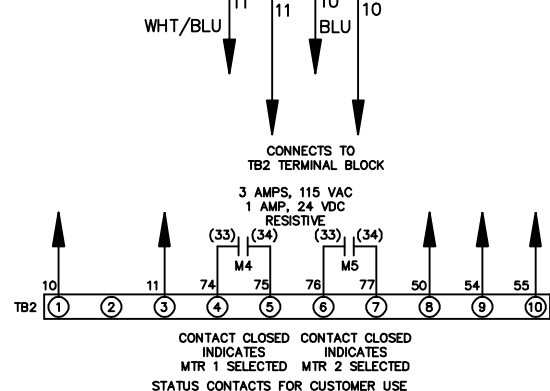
11
WHT/BLU
11
10
BLU
10

CONNECTS TO
TB2 TERMINAL BLOCK

3 AMPS, 115 VAC
1 AMP, 24 VDC
RESISTIVE

(33) (34)
M4
(33) (34)
M5

10
11
74
75
76
77
50
54
55

TB2
1
2
3
4
5
6
7
8
9
10

CONTACT CLOSED INDICATES MTR 1 SELECTED
CONTACT CLOSED INDICATES MTR 2 SELECTED

STATUS CONTACTS FOR CUSTOMER USE